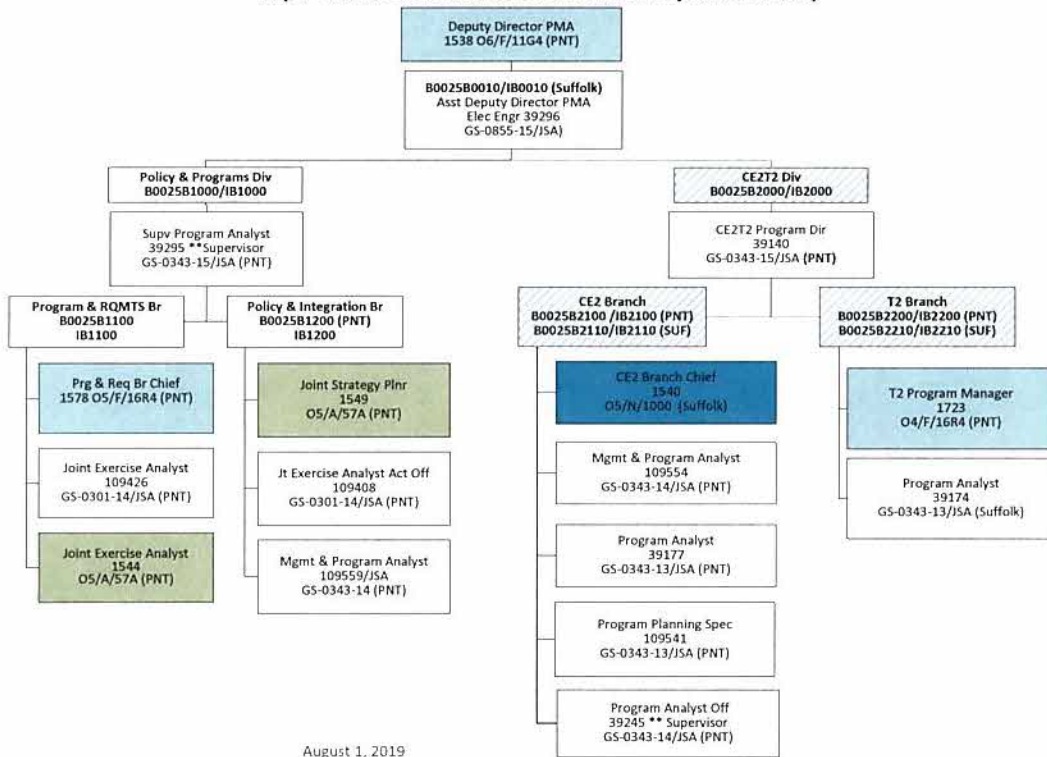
Deputy Director PMA
1538 O6/F/11G4 (PNT)

B0025B0010/IB0010 (Suffolk)
Asst Deputy Director PMA
Elec Engr 39296
GS-0855-15/JSA)

Policy & Programs Div
B0025B1000/IB1000

Supv Program Analyst
39295 **Supervisor
GS-0343-15/JSA (PNT)

Program & RQMTS Br
B0025B1100
IB1100

Prg & Req Br Chief
1578 O5/F/16R4 (PNT)

Joint Exercise Analyst
109426
GS-0301-14/JSA (PNT)

Joint Exercise Analyst
1544
O5/A/57A (PNT)

Policy & Integration Br
B0025B1200 (PNT)
IB1200

Joint Strategy Plnr
1549
O5/A/57A (PNT)

Jt Exercise Analyst Act Off
109408
GS-0301-14/JSA (PNT)

Mgmt & Program Analyst
109559/JSA
GS-0343-14 (PNT)

CE2T2 Div
B0025B2000/IB2000

CE2T2 Program Dir
39140
GS-0343-15/JSA (PNT)

CE2 Branch
B0025B2100 /IB2100 (PNT)
B0025B2110/IB2110 (SUF)

CE2 Branch Chief
1540
O5/N/1000 (Suffolk)

Mgmt & Program Analyst
109554
GS-0343-14/JSA (PNT)

Program Analyst
39177
GS-0343-13/JSA (PNT)

Program Planning Spec
109541
GS-0343-13/JSA (PNT)

Program Analyst Off
39245 ** Supervisor
GS-0343-14/JSA (PNT)

T2 Branch
B0025B2200/IB2200 (PNT)
B0025B2210/IB2210 (SUF)

T2 Program Manager
1723
O4/F/16R4 (PNT)

Program Analyst
39174
GS-0343-13/JSA (Suffolk)

August 1, 2019